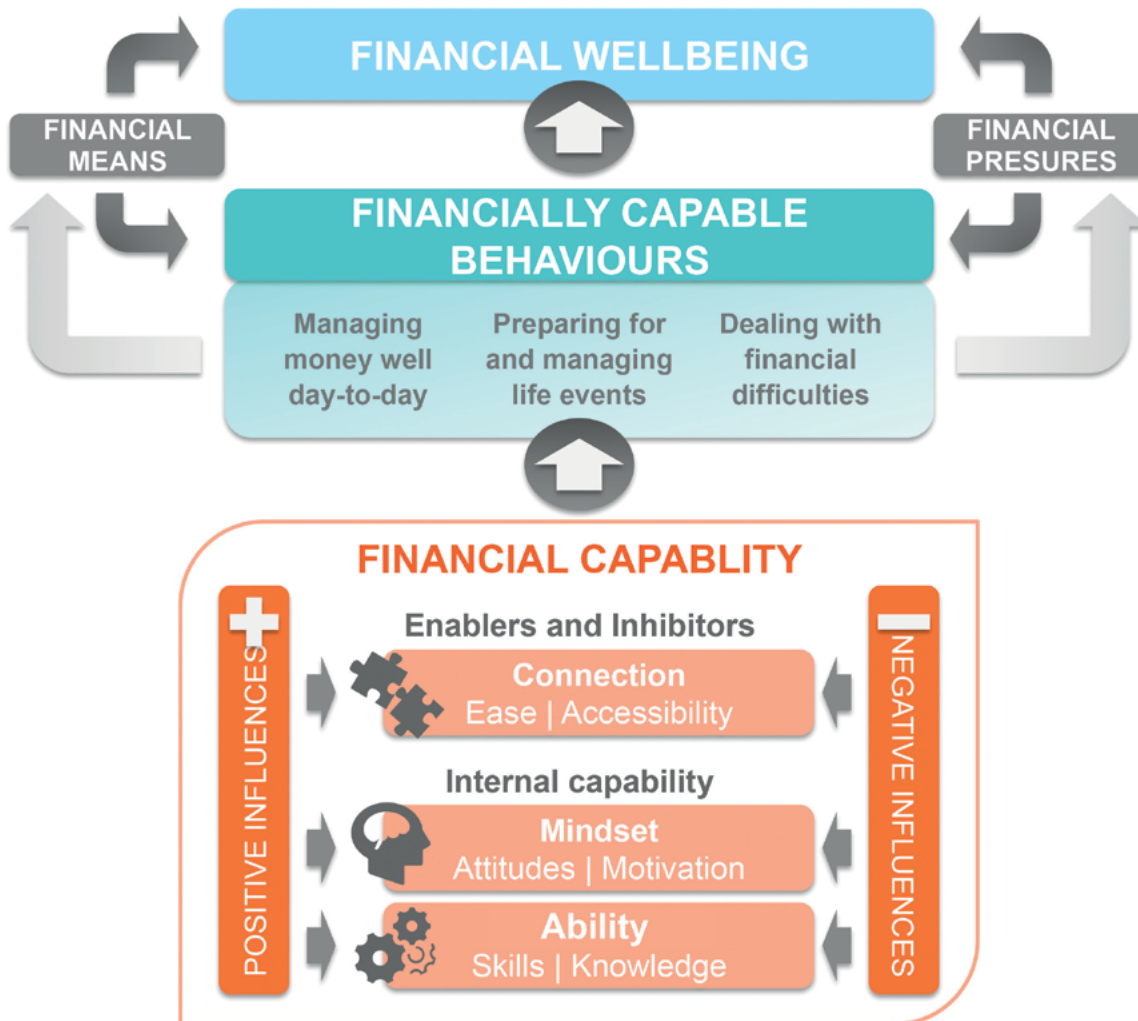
FINANCIAL WELLBEING

FINANCIAL MEANS

FINANCIAL PRESURES

FINANCIALLY CAPABLE BEHAVIOURS

Managing money well day-to-day

Preparing for and managing life events

Dealing with financial difficulties

FINANCIAL CAPABLITY

POSITIVE INFLUENCES

NEGATIVE INFLUENCES

Enablers and Inhibitors

Connection
Ease | Accessibility

Internal capability

Mindset
Attitudes | Motivation

Ability
Skills | Knowledge